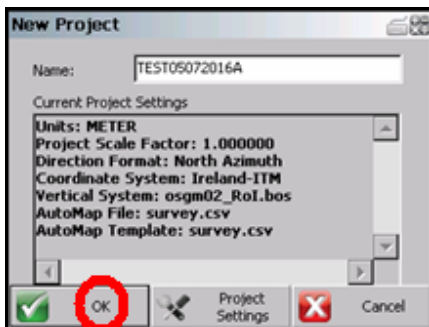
New Project

Name: TEST05072016A

Current Project Settings

Units: METER
Project Scale Factor: 1.000000
Direction Format: North Azimuth
Coordinate System: Ireland-ITM
Vertical System: osgm02_RoI.bos
AutoMap File: survey.csv
AutoMap Template: survey.csv

OK

Project Settings

Cancel